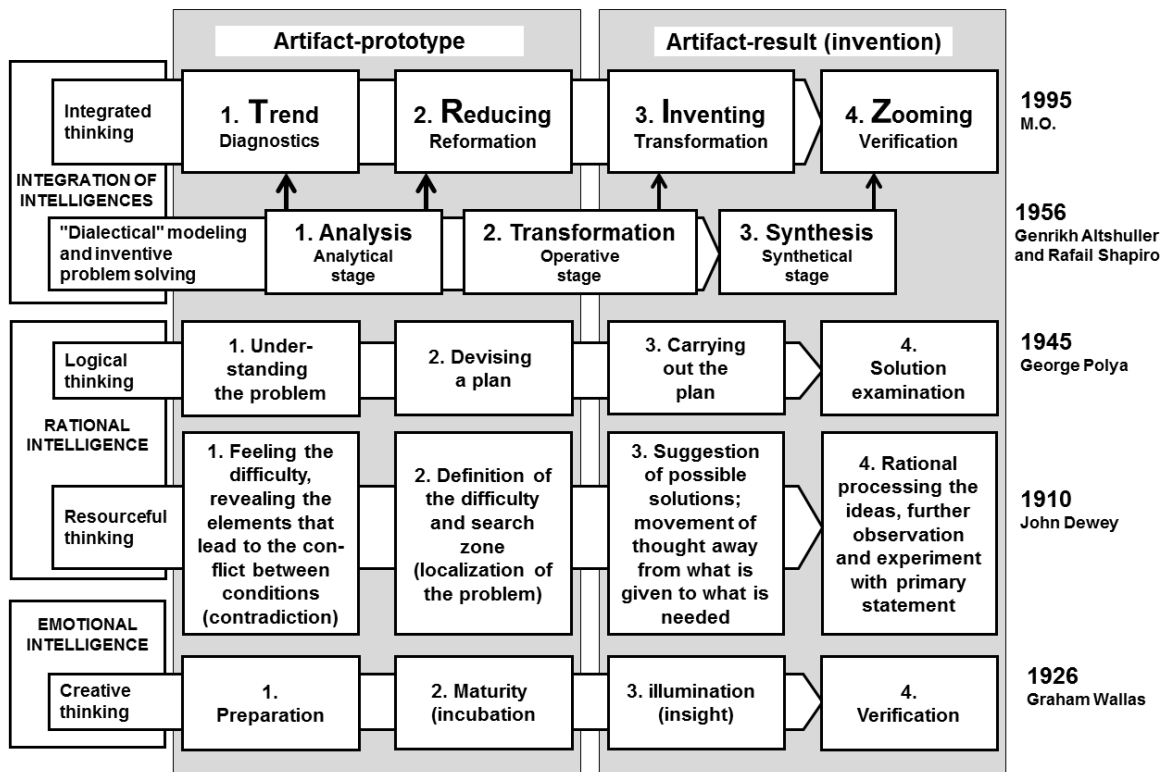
Artifact-prototype

Artifact-result (invention)

Integrated thinking

1. Trend
Diagnostics

2. Reducing
Reformation

3. Inventing
Transformation

4. Zooming
Verification

1995
M.O.

INTEGRATION OF INTELLIGENCES

"Dialectical" modeling and inventive problem solving

1. Analysis
Analytical stage

2. Transformation
Operative stage

3. Synthesis
Synthetical stage

1956
Genrikh Altshuller and Rafail Shapiro

Logical thinking

1. Understanding the problem

2. Devising a plan

3. Carrying out the plan

4. Solution examination

1945
George Polya

RATIONAL INTELLIGENCE

Resourceful thinking

1. Feeling the difficulty, revealing the elements that lead to the conflict between conditions (contradiction)

2. Definition of the difficulty and search zone (localization of the problem)

3. Suggestion of possible solutions; movement of thought away from what is given to what is needed

4. Rational processing the ideas, further observation and experiment with primary statement

1910
John Dewey

EMOTIONAL INTELLIGENCE

Creative thinking

1. Preparation

2. Maturity (incubation

3. illumination (insight)

4. Verification

1926
Graham Wallas